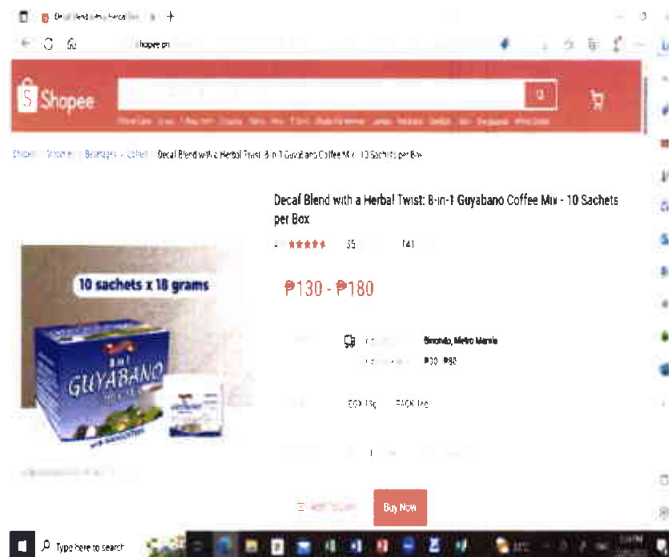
Decaf Blend with a Herbal Twist

shopee.ph

Shopee

Shopee > Shopee > Beverages > Coffee > Decaf Blend with a Herbal Twist: 8-in-1 Guyabano Coffee Mix - 10 Sachets per Box

Decaf Blend with a Herbal Twist: 8-in-1 Guyabano Coffee Mix - 10 Sachets per Box

★★★★★ 35 141

₱130 - ₱180

Binondo, Metro Manila

₱0 - ₱80

BOX 18g PACK 1kg

1

Add to Cart

Buy Now

10 sachets x 18 grams

8 in 1

GUYABANO

Type here to search